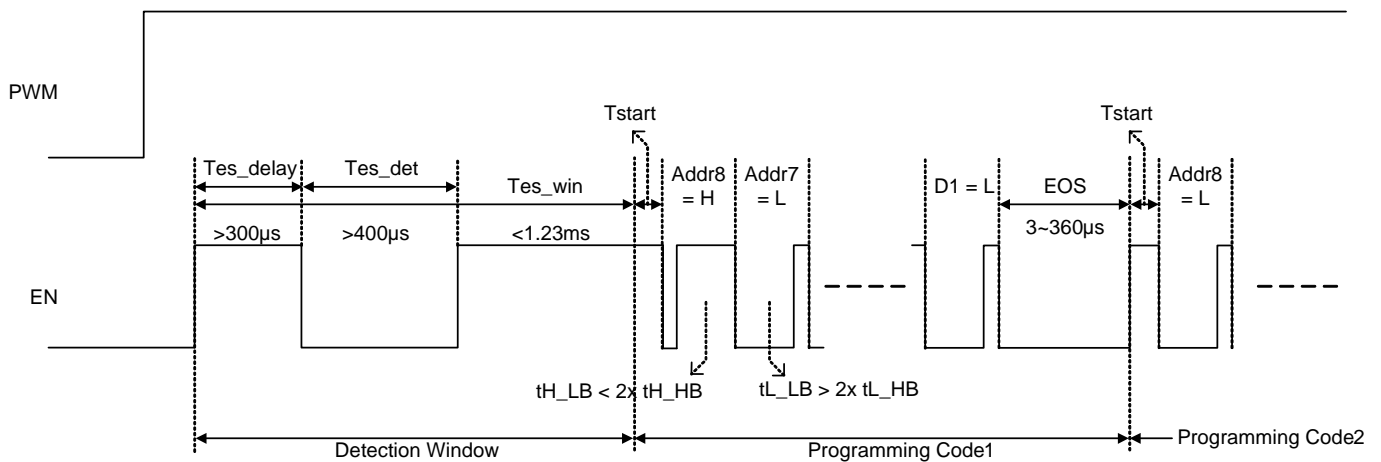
PWM

Tstart

Tstart

Tes_delay

Tes_det

Tes_win

Addr8 = H

Addr7 = L

D1 = L

EOS

Addr8 = L

>300μs

>400μs

<1.23ms

3~360μs

EN

tH_LB < 2x tH_HB

tL_LB > 2x tL_HB

Detection Window

Programming Code1

Programming Code2